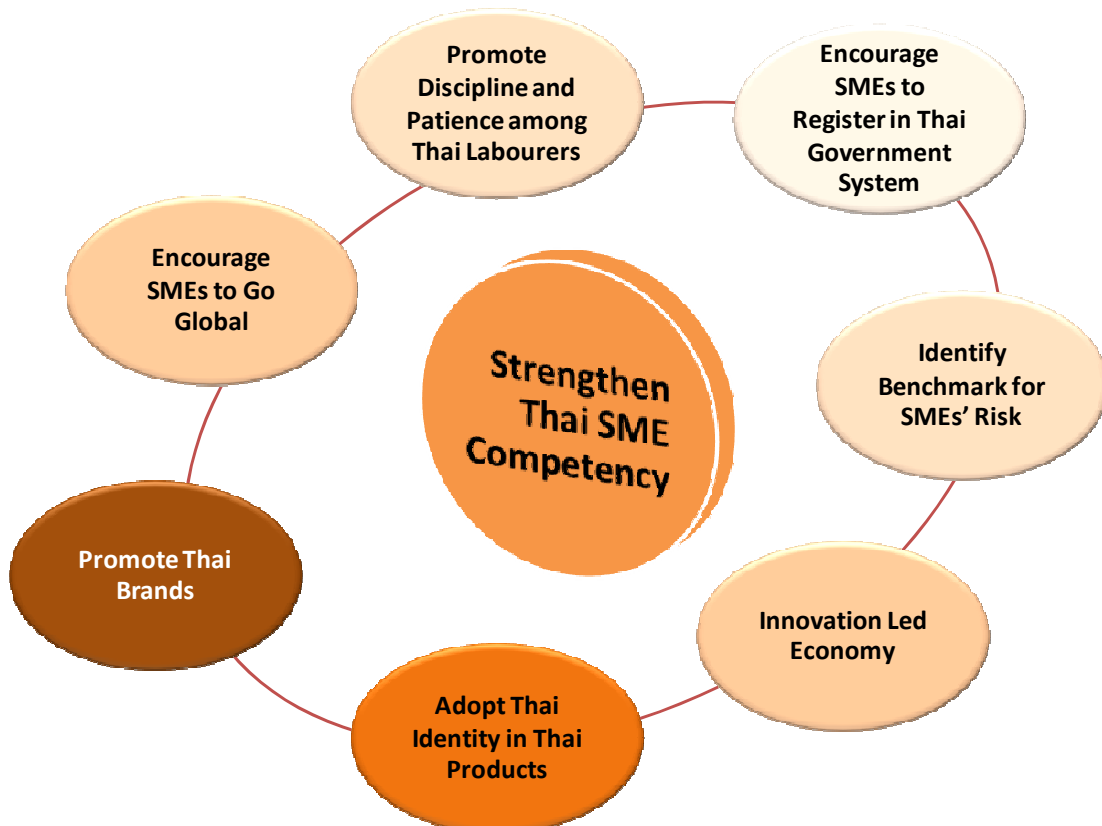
Strengthen Thai SME Competency

Promote Discipline and Patience among Thai Labourers

Encourage SMEs to Register in Thai Government System

Identify Benchmark for SMEs' Risk

Innovation Led Economy

Adopt Thai Identity in Thai Products

Promote Thai Brands

Encourage SMEs to Go Global